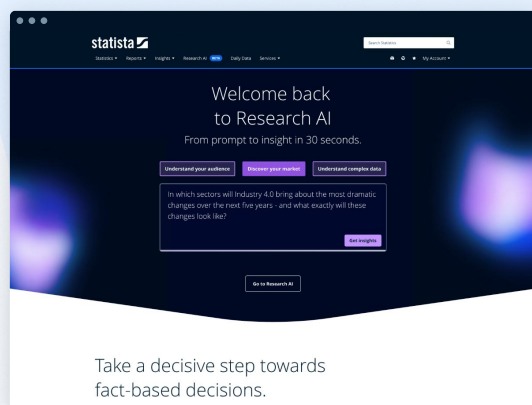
statista

Search Statista

Statistics ▾ Reports ▾ Insights ▾ Research AI NEW Daily Data Services ▾

My Account ▾

Welcome back to Research AI

From prompt to insight in 30 seconds.

Understand your audience

Discover your market

Understand complex data

In which sectors will Industry 4.0 bring about the most dramatic changes over the next five years - and what exactly will these changes look like?

Get insights

Go to Research AI

Take a decisive step towards fact-based decisions.